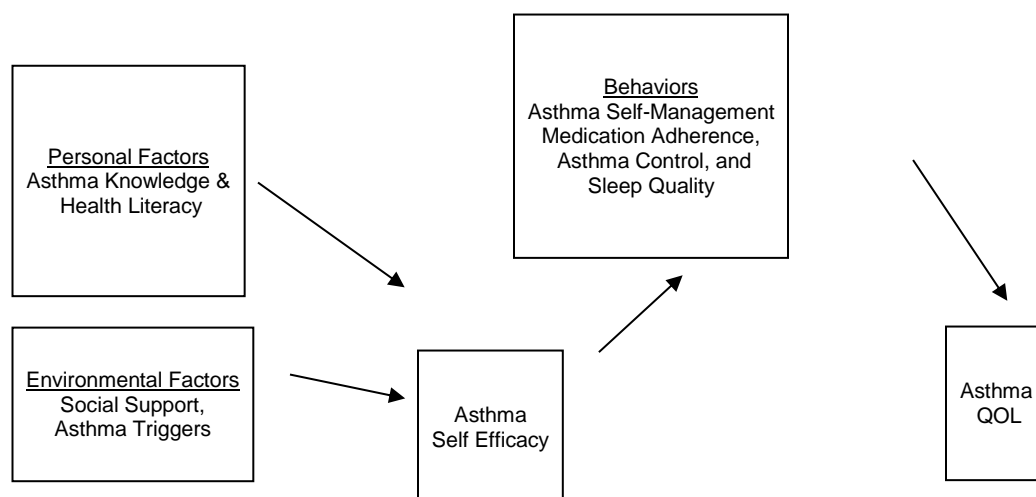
Personal Factors
Asthma Knowledge & Health Literacy

Environmental Factors
Social Support, Asthma Triggers

Asthma Self Efficacy

Behaviors
Asthma Self-Management Medication Adherence, Asthma Control, and Sleep Quality

Asthma QOL